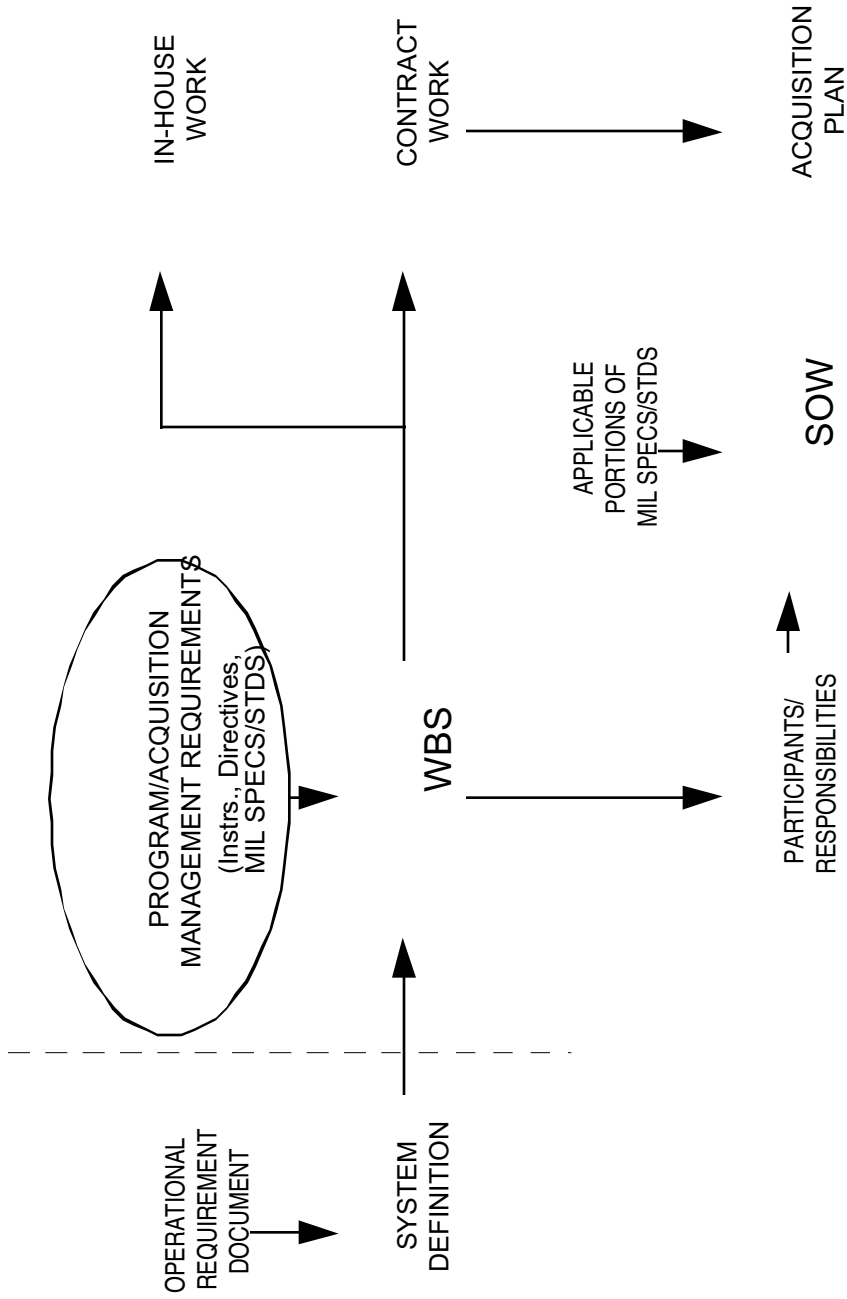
OPERATIONAL REQUIREMENT DOCUMENT

SYSTEM DEFINITION

PROGRAM/ACQUISITION MANAGEMENT REQUIREMENTS (Instrs., Directives, MIL SPECS/STDS)

WBS

PARTICIPANTS/ RESPONSIBILITIES

APPLICABLE PORTIONS OF MIL SPECS/STDS

SOW

IN-HOUSE WORK

CONTRACT WORK

ACQUISITION PLAN